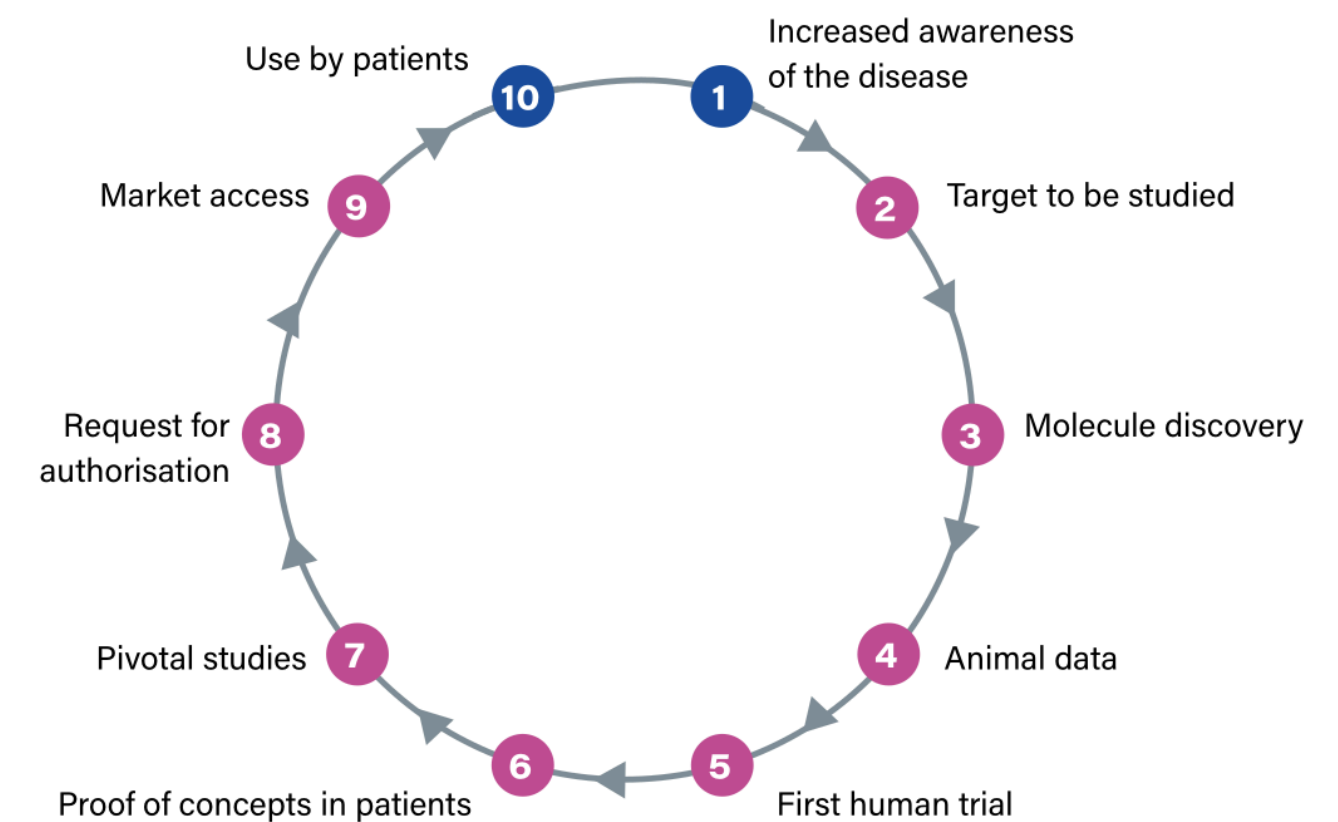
1 Increased awareness of the disease

2 Target to be studied

3 Molecule discovery

4 Animal data

5 First human trial

6 Proof of concepts in patients

7 Pivotal studies

8 Request for authorisation

9 Market access

10 Use by patients